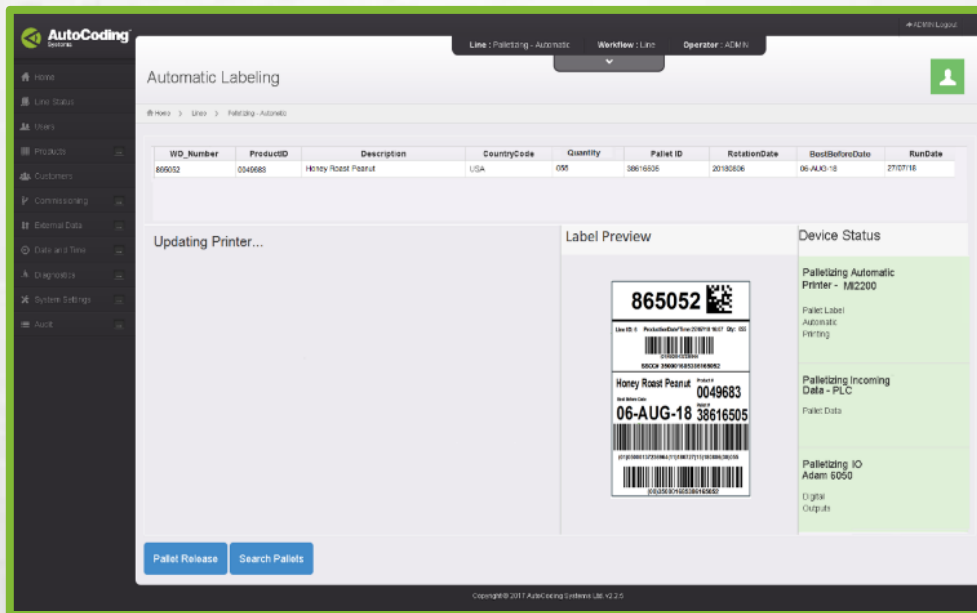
AutoCoding Systems

ADMIN Logout

Line : Palletizing - Automatic    Workflow : Line    Operator : ADMIN

Home
Line Status
Users
Products
Customers
Commissioning
External Data
Date and Time
Diagnostics
System Settings
Audit

Automatic Labeling

Home > Lines > Palletizing - Automatic

| WD_Number | ProductID | Description | CountryCode | Quantity | Pallet ID | RotationDate | BestBeforeDate | RunDate |
|---|---|---|---|---|---|---|---|---|
| 865052 | 0049683 | Honey Roast Peanut | USA | 055 | 38616505 | 20180806 | 06-AUG-18 | 27/07/18 |

Updating Printer...

Label Preview

865052

Line ID: 6 ProductionDate/Time 27/07/18 16:07 Qty: 055

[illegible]

SSCC# 356001653381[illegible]

Honey Roast Peanut 0049683

06-AUG-18 38616505

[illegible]

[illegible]

Device Status

Palletizing Automatic Printer - MI2200

Pallet Label Automatic Printing

Palletizing Incoming Data - PLC

Pallet Data

Palletizing IO Adam 6050

Digital Outputs

Pallet Release
Search Pallets

Copyright © 2017 AutoCoding Systems Ltd. v2.2.5